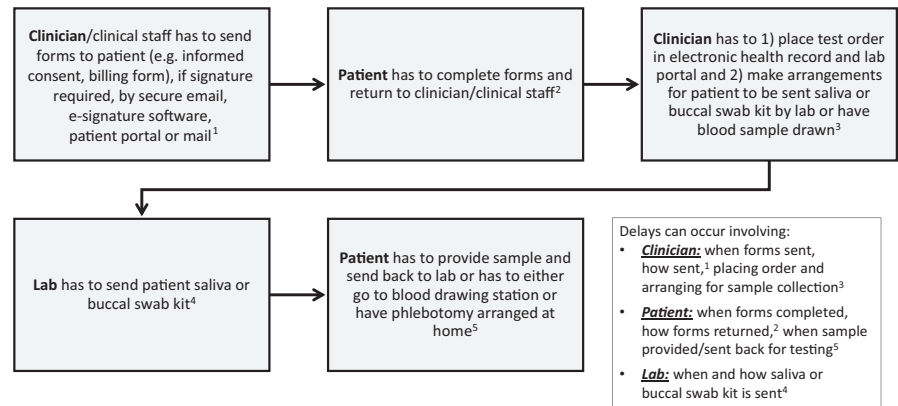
**Clinician**/clinical staff has to send forms to patient (e.g. informed consent, billing form), if signature required, by secure email, e-signature software, patient portal or mail$^1$

**Patient** has to complete forms and return to clinician/clinical staff$^2$

**Clinician** has to 1) place test order in electronic health record and lab portal and 2) make arrangements for patient to be sent saliva or buccal swab kit by lab or have blood sample drawn$^3$

**Lab** has to send patient saliva or buccal swab kit$^4$

**Patient** has to provide sample and send back to lab or has to either go to blood drawing station or have phlebotomy arranged at home$^5$

Delays can occur involving:

• ***Clinician:*** when forms sent, how sent,$^1$ placing order and arranging for sample collection$^3$
• ***Patient:*** when forms completed, how forms returned,$^2$ when sample provided/sent back for testing$^5$
• ***Lab:*** when and how saliva or buccal swab kit is sent$^4$